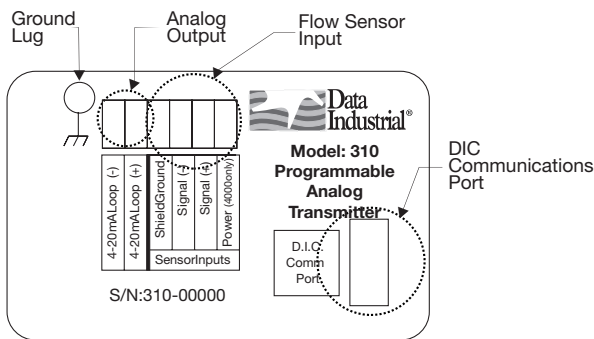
Ground Lug

Analog Output

Flow Sensor Input

Data Industrial®

Model: 310 Programmable Analog Transmitter

DIC Communications Port

4-20mALoop (-)

4-20mALoop (+)

ShieldGround

Signal (-)

Signal (+)

Power (4000only)

SensorInputs

D.I.C. Comm Port

S/N:310-00000